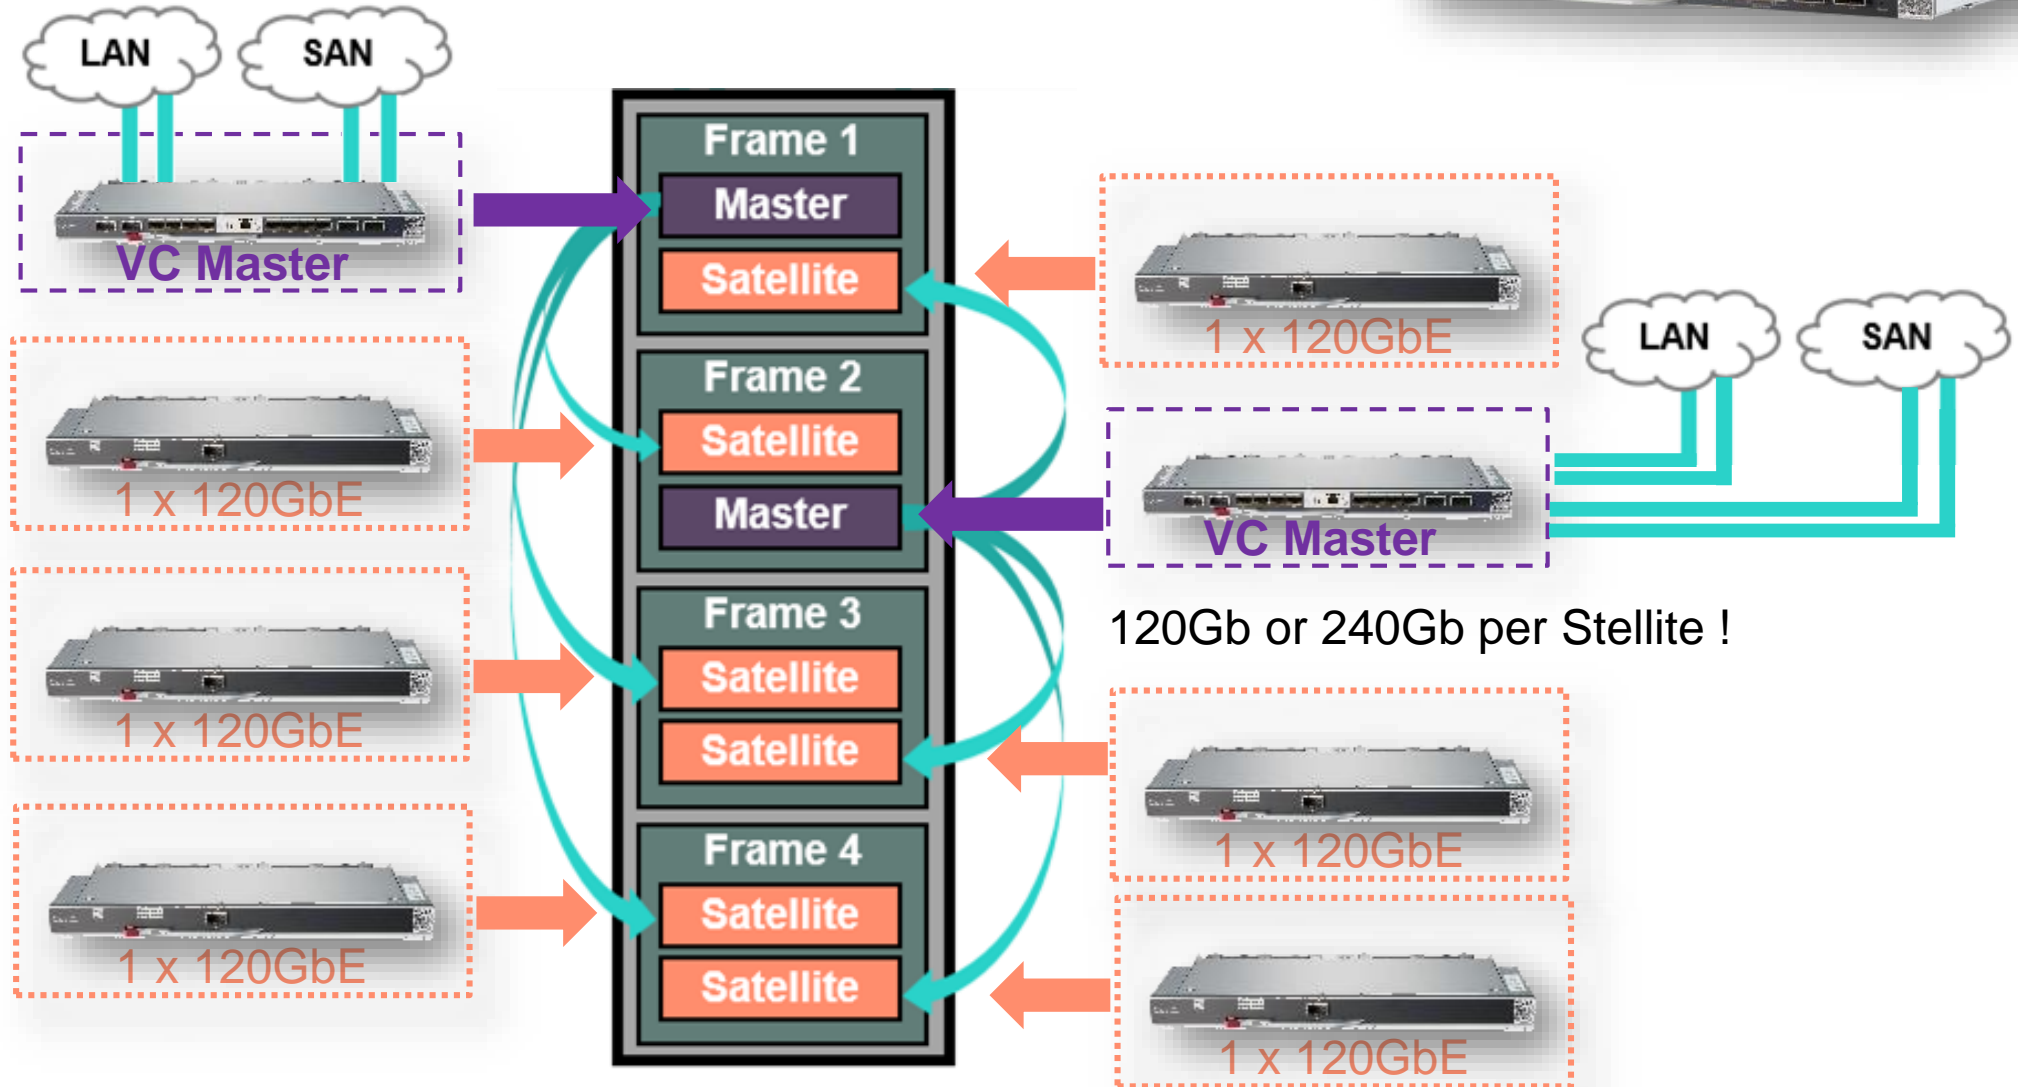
LAN

SAN

VC Master

1 x 120GbE

1 x 120GbE

1 x 120GbE

Frame 1

Master

Satellite

Frame 2

Satellite

Master

Frame 3

Satellite

Satellite

Frame 4

Satellite

Satellite

1 x 120GbE

LAN

SAN

VC Master

120Gb or 240Gb per Stellite !

1 x 120GbE

1 x 120GbE